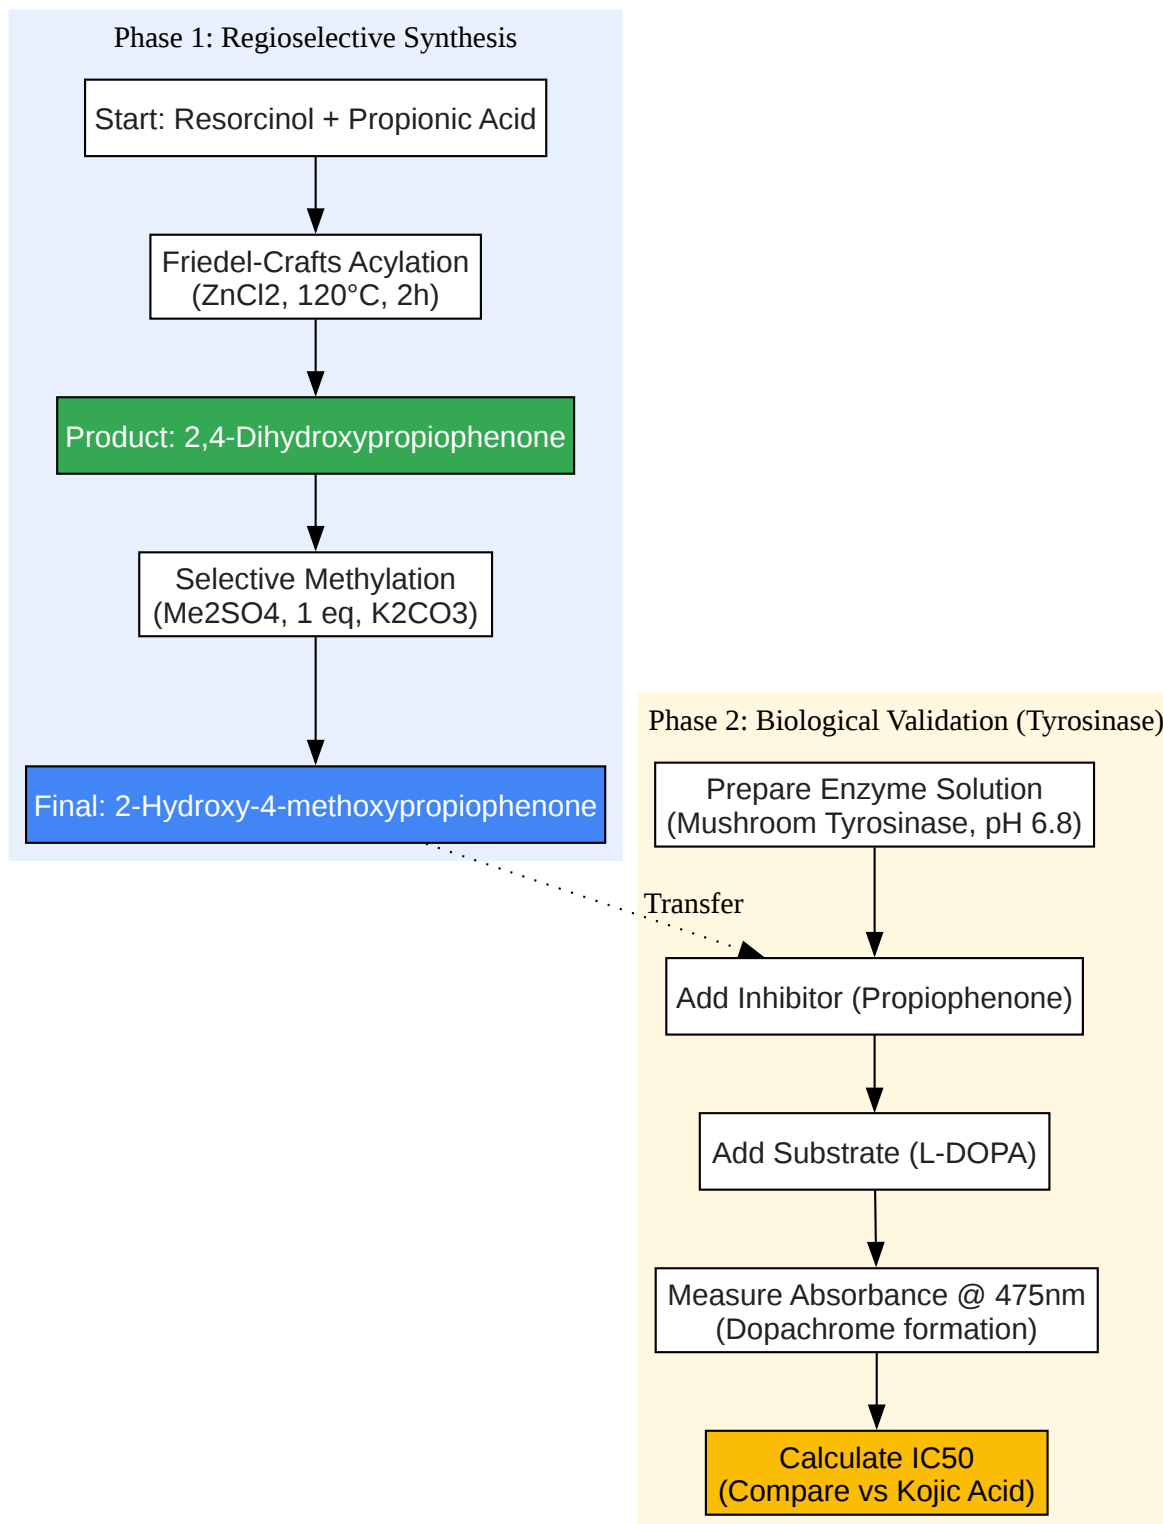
Phase 1: Regioselective Synthesis

Start: Resorcinol + Propionic Acid

Friedel-Crafts Acylation
(ZnCl2, 120°C, 2h)

Product: 2,4-Dihydroxypropiophenone

Selective Methylation
(Me2SO4, 1 eq, K2CO3)

Final: 2-Hydroxy-4-methoxypropiophenone

Phase 2: Biological Validation (Tyrosinase)

Prepare Enzyme Solution
(Mushroom Tyrosinase, pH 6.8)

Transfer

Add Inhibitor (Propiophenone)

Add Substrate (L-DOPA)

Measure Absorbance @ 475nm
(Dopachrome formation)

Calculate IC50
(Compare vs Kojic Acid)